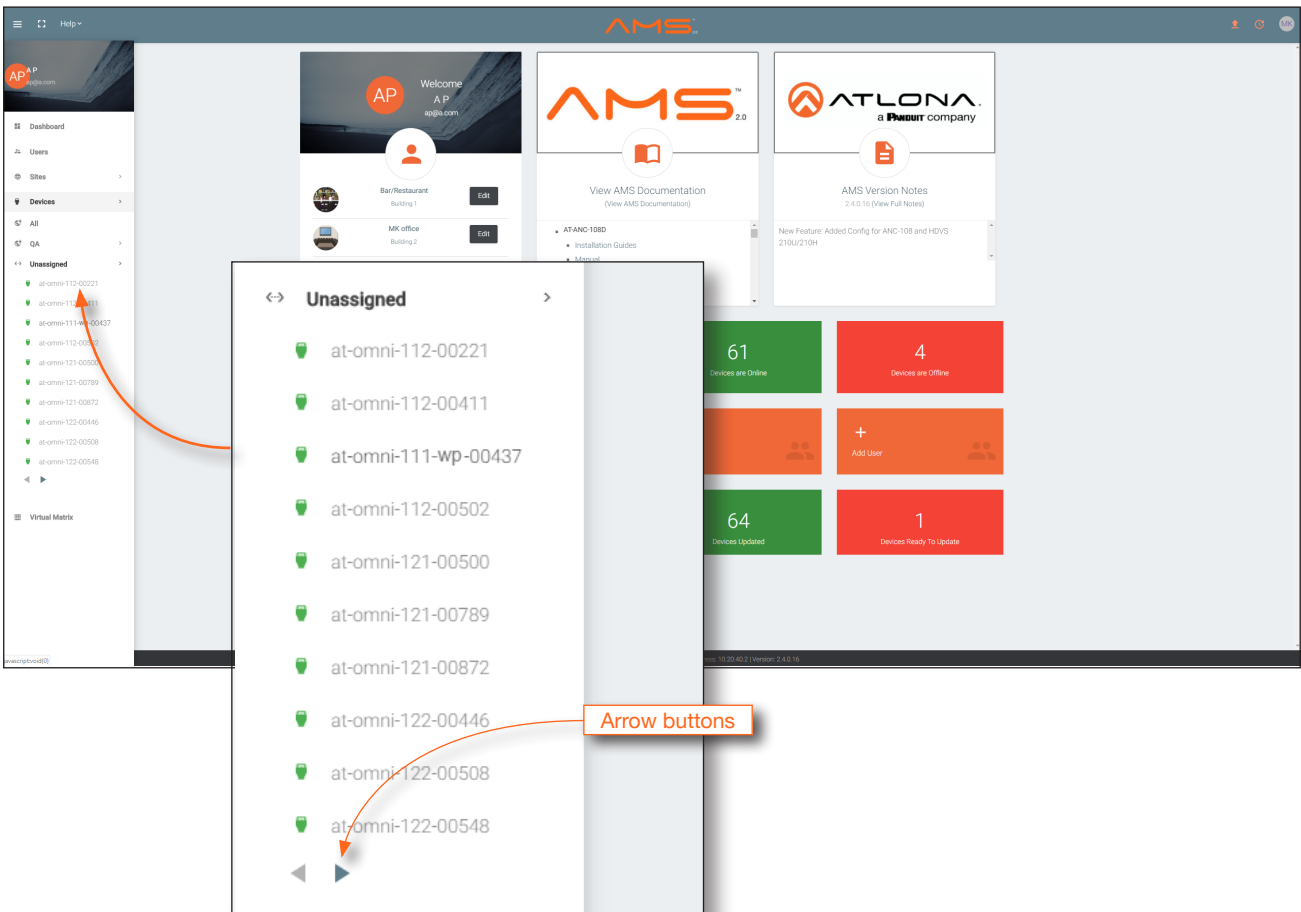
Help

AMS

MK

AP
A P
ap@a.com

Dashboard
Users
Sites
Devices
All
QA
Unassigned
at-omni-112-00221
at-omni-112-00411
at-omni-111-wp-00437
at-omni-112-00502
at-omni-121-00500
at-omni-121-00789
at-omni-121-00872
at-omni-122-00446
at-omni-122-00508
at-omni-122-00548

Virtual Matrix

javascript:void(0)

AP
Welcome
A P
ap@a.com

Bar/Restaurant
Building 1
Edit

MK office
Building 2
Edit

AMS 2.0

View AMS Documentation
(View AMS Documentation)

AT-ANC-108D
Installation Guides
Manual

ATLONA
a PANDUIT company

AMS Version Notes
2.4.0.16 (View Full Notes)

New Feature: Added Config for ANC-108 and HDVS 210U/210H

61
Devices are Online

4
Devices are Offline

+
Add User

64
Devices Updated

1
Devices Ready To Update

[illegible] 10.20.40.2 | Version: 2.4.0.16

Unassigned
at-omni-112-00221
at-omni-112-00411
at-omni-111-wp-00437
at-omni-112-00502
at-omni-121-00500
at-omni-121-00789
at-omni-121-00872
at-omni-122-00446
at-omni-122-00508
at-omni-122-00548

Arrow buttons